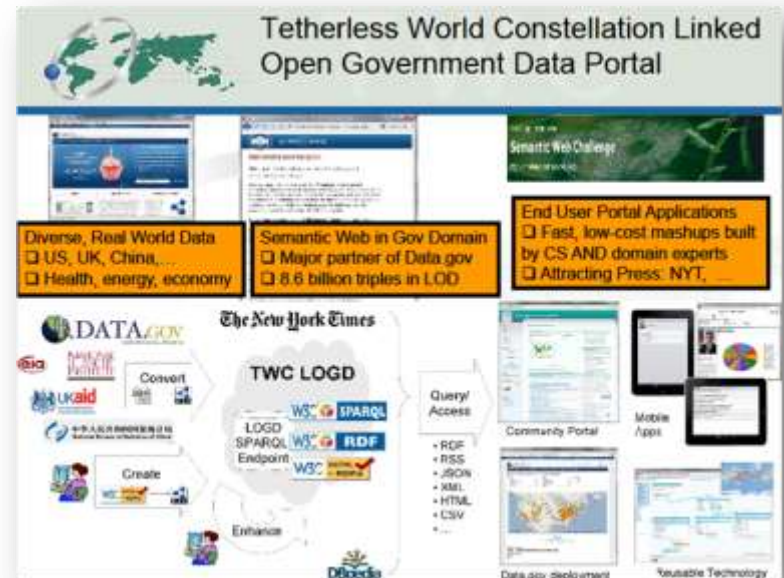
Tetherless World Constellation Linked Open Government Data Portal

Semantic Web Challenge

End User Portal Applications
❑ Fast, low-cost mashups built by CS AND domain experts
❑ Attracting Press: NYT, ...

Diverse, Real World Data
❑ US, UK, China,...
❑ Health, energy, economy

Semantic Web in Gov Domain
❑ Major partner of Data.gov
❑ 8.6 billion triples in LOD

DATA.GOV

eia

ukaid

The New York Times

Convert

Create

TWC LOGD

LOGD SPARQL Endpoint

W3C SPARQL

W3C RDF

W3C

Enhance

DBpedia

Query/ Access

• RDF
• RSS
• JSON
• XML
• HTML
• CSV
• ...

Community Portal

Mobile Apps

Data.gov deployment

Reusable Technology